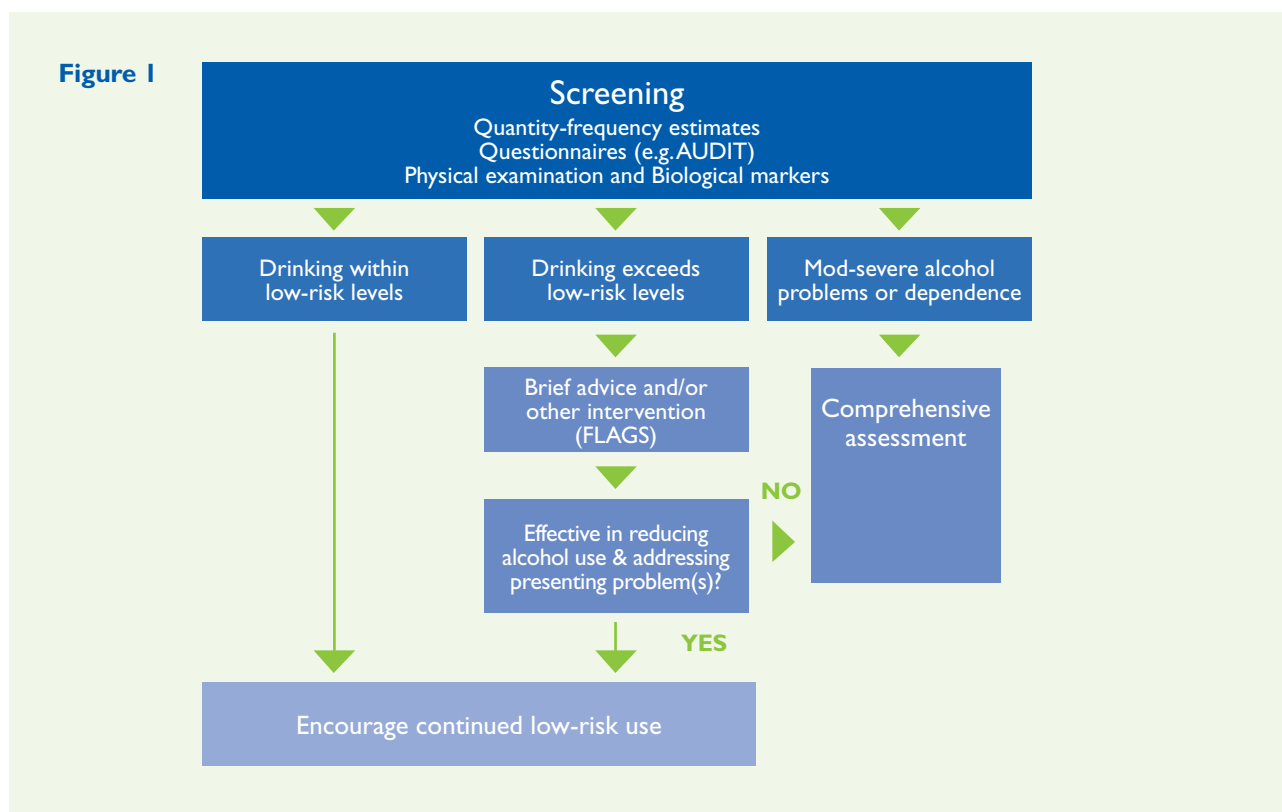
Figure 1

Screening
Quantity-frequency estimates
Questionnaires (e.g. AUDIT)
Physical examination and Biological markers

Drinking within low-risk levels

Drinking exceeds low-risk levels

Mod-severe alcohol problems or dependence

Brief advice and/or other intervention (FLAGS)

Comprehensive assessment

NO

Effective in reducing alcohol use & addressing presenting problem(s)?

YES

Encourage continued low-risk use